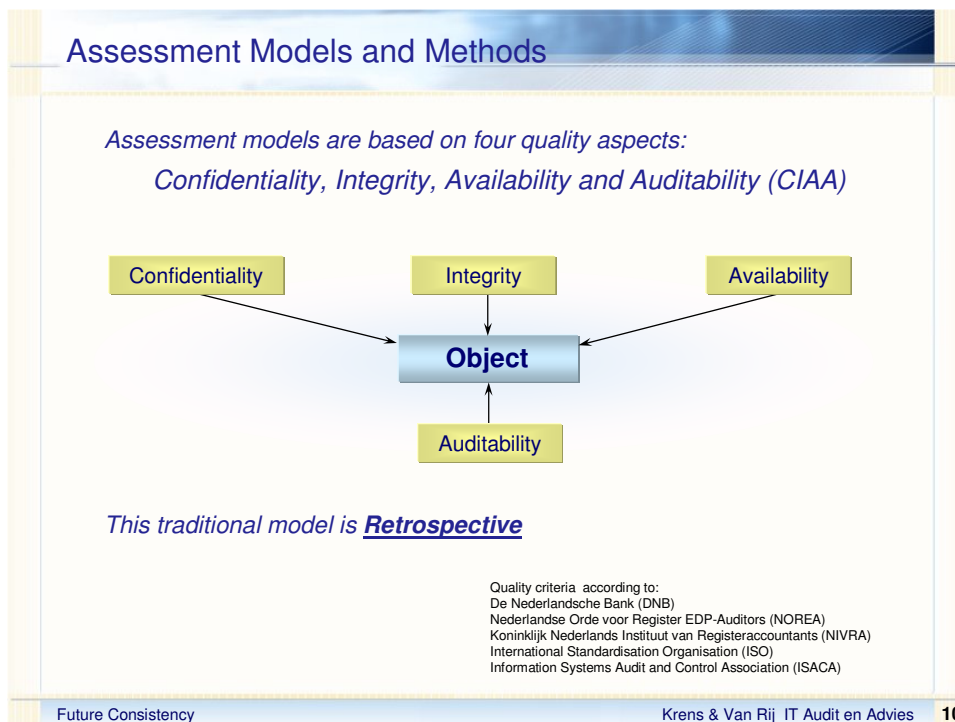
Assessment Models and Methods

Assessment models are based on four quality aspects:

Confidentiality, Integrity, Availability and Auditability (CIAA)

Confidentiality

Integrity

Availability

Object

Auditability

This traditional model is **Retrospective**

Quality criteria according to:
De Nederlandsche Bank (DNB)
Nederlandse Orde voor Register EDP-Auditors (NOREA)
Koninklijk Nederlands Instituut van Registeraccountants (NIVRA)
International Standardisation Organisation (ISO)
Information Systems Audit and Control Association (ISACA)

Future Consistency

Krens & Van Rij IT Audit en Advies

1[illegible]